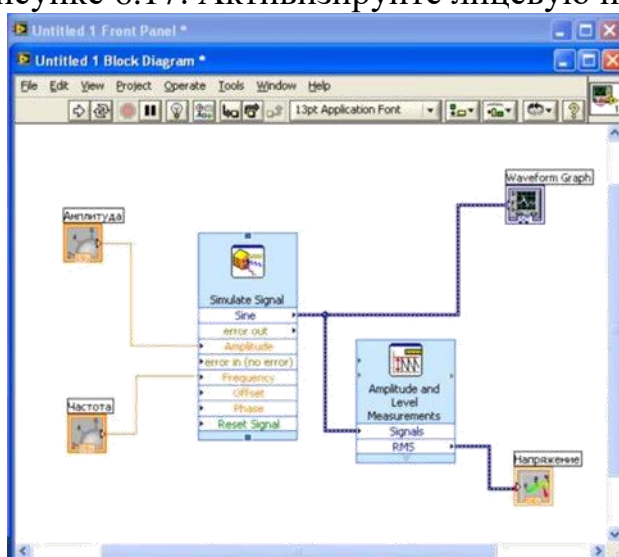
исунке 6.17. Активизируйте лицевую п

Untitled 1 Front Panel *

Untitled 1 Block Diagram *

File Edit View Project Operate Tools Window Help

13pt Application Font

Waveform Graph

Амплитуда

Simulate Signal

Sine

error out

Amplitude

error in (no error)

Frequency

Offset

Phase

Reset Signal

Amplitude and Level Measurements

Signals

RMS

Частота

Напряжение